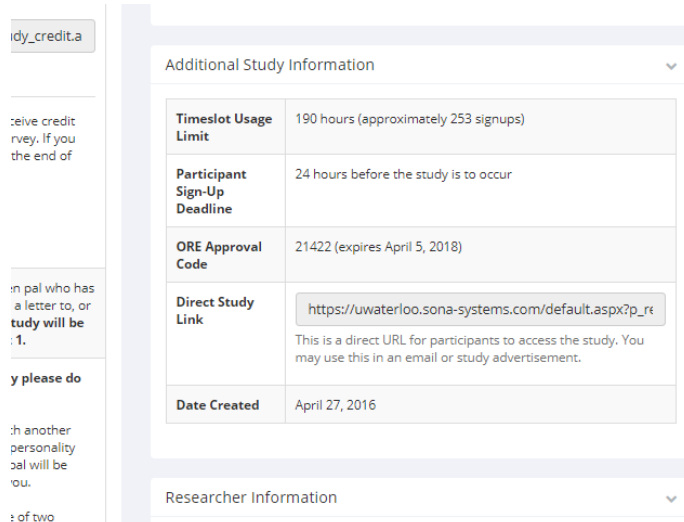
dy_credit.a

ceive credit
rvey. If you
the end of

en pal who has
a letter to, or
tudy will be
1.

y please do

h another
personality
pal will be
you.

e of two

Additional Study Information

| Timeslot Usage Limit | 190 hours (approximately 253 signups) |
|---|---|
| Participant Sign-Up Deadline | 24 hours before the study is to occur |
| ORE Approval Code | 21422 (expires April 5, 2018) |
| Direct Study Link | https://uwaterloo.sona-systems.com/default.aspx?p_re This is a direct URL for participants to access the study. You may use this in an email or study advertisement. |
| Date Created | April 27, 2016 |

Researcher Information